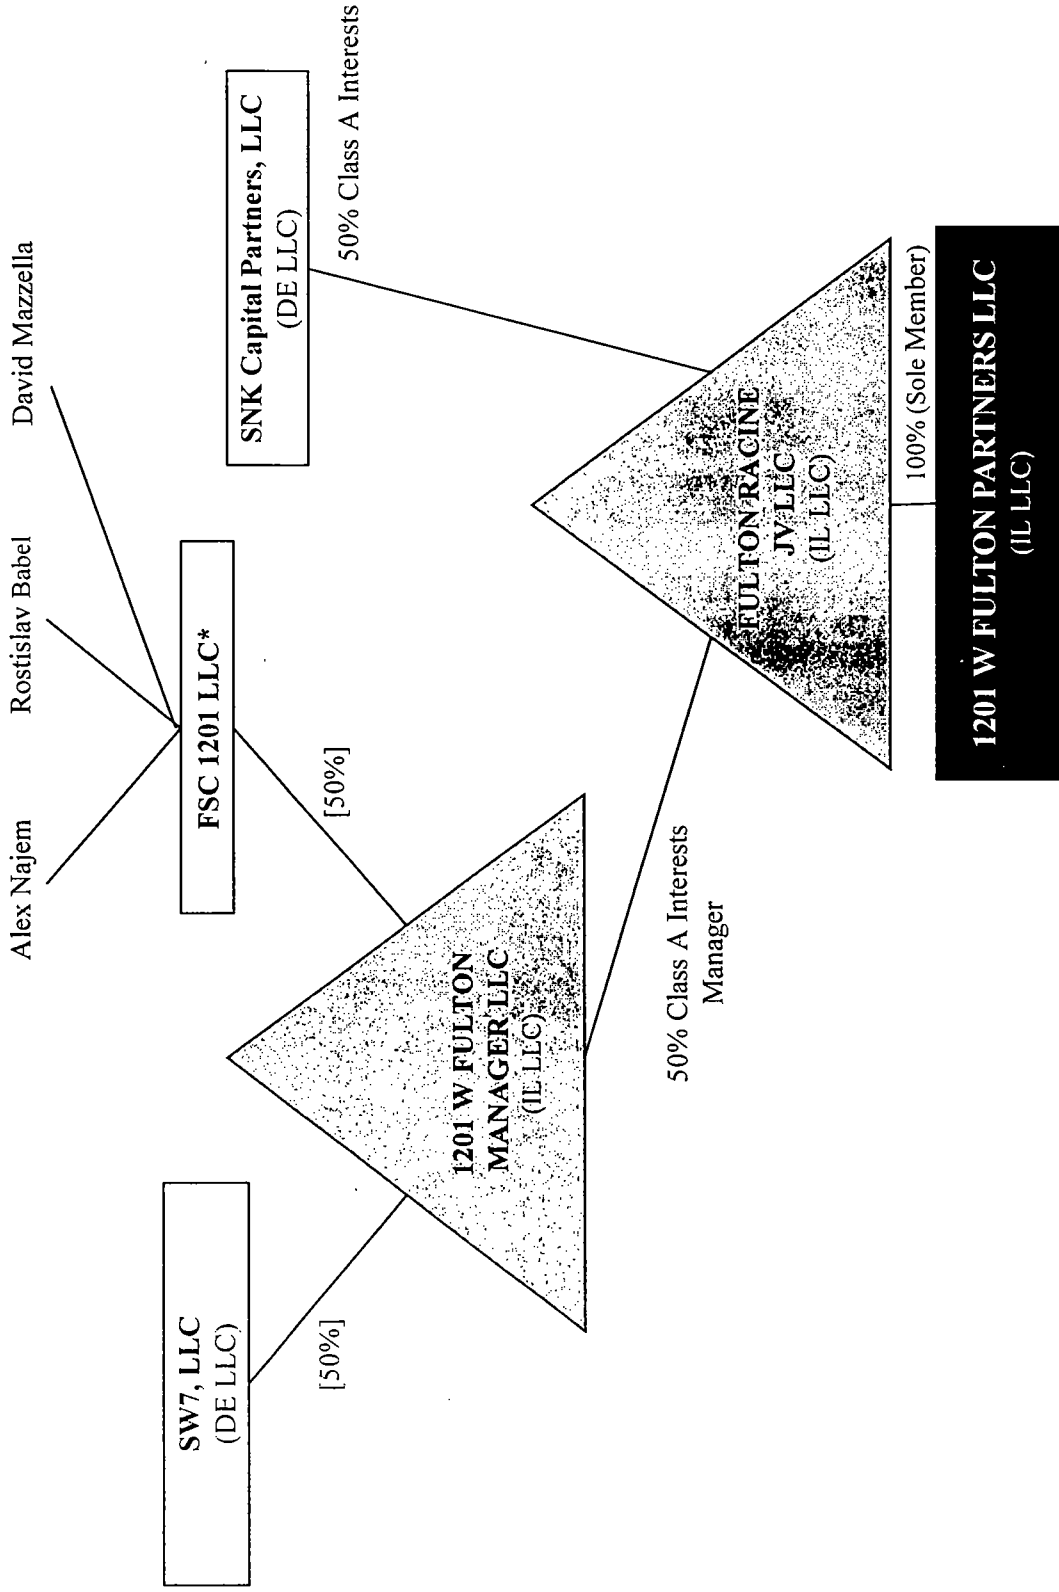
Alex Najem

Rostislav Babel

David Mazzella

FSC 1201 LLC*

SNK Capital Partners, LLC
(DE LLC)

50% Class A Interests

SW7, LLC
(DE LLC)

[50%]

[50%]

1201 W FULTON MANAGER LLC
(IL LLC)

50% Class A Interests
Manager

FULTON RACINE JV LLC
(IL LLC)

100% (Sole Member)

1201 W FULTON PARTNERS LLC
(IL LLC)